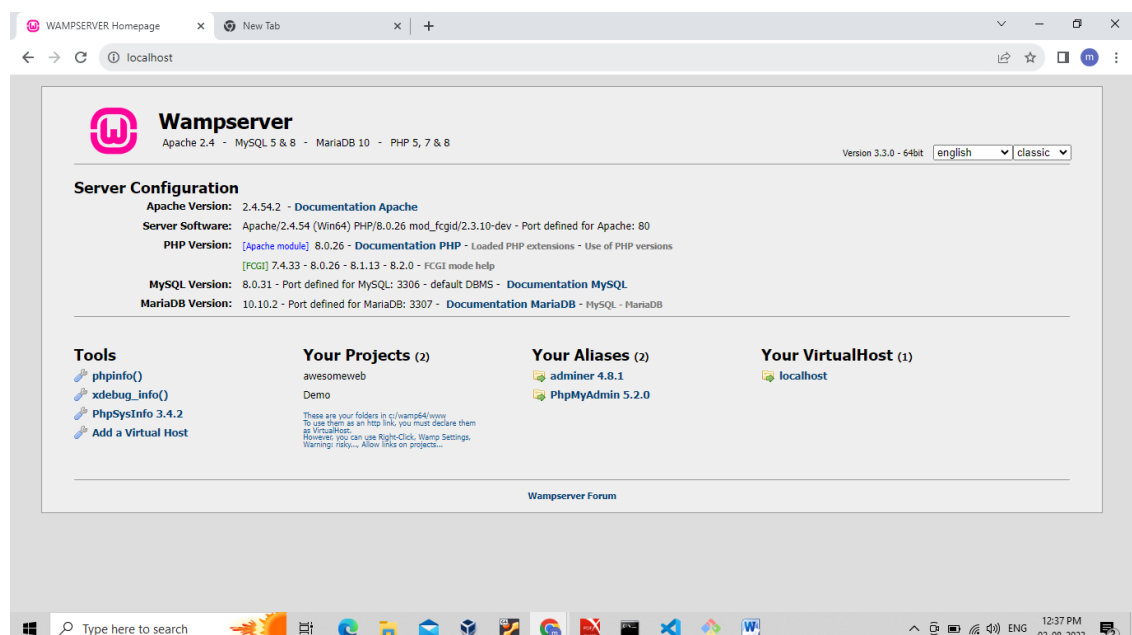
WAMPSERVER Homepage × New Tab × +

localhost

Wampserver
Apache 2.4 - MySQL 5 & 8 - MariaDB 10 - PHP 5, 7 & 8

Version 3.3.0 - 64bit english classic

Server Configuration
Apache Version: 2.4.54.2 - Documentation Apache
Server Software: Apache/2.4.54 (Win64) PHP/8.0.26 mod_fcgid/2.3.10-dev - Port defined for Apache: 80
PHP Version: [Apache module] 8.0.26 - Documentation PHP - Loaded PHP extensions - Use of PHP versions
[FCGI] 7.4.33 - 8.0.26 - 8.1.13 - 8.2.0 - FCGI mode help
MySQL Version: 8.0.31 - Port defined for MySQL: 3306 - default DBMS - Documentation MySQL
MariaDB Version: 10.10.2 - Port defined for MariaDB: 3307 - Documentation MariaDB - MySQL - MariaDB

Tools
phpinfo()
xdebug_info()
PhpSysInfo 3.4.2
Add a Virtual Host

Your Projects (2)
awesomeweb
Demo
These are your folders in c:/wamp64/www
To use them as an http link, you must declare them as VirtualHost.
However, you can use Right-Click, Wamp Settings, Warning: risky..., Allow links on projects...

Your Aliases (2)
adminer 4.8.1
PhpMyAdmin 5.2.0

Your VirtualHost (1)
localhost

Wampserver Forum

Type here to search
ENG 12:37 PM
02-08-2023